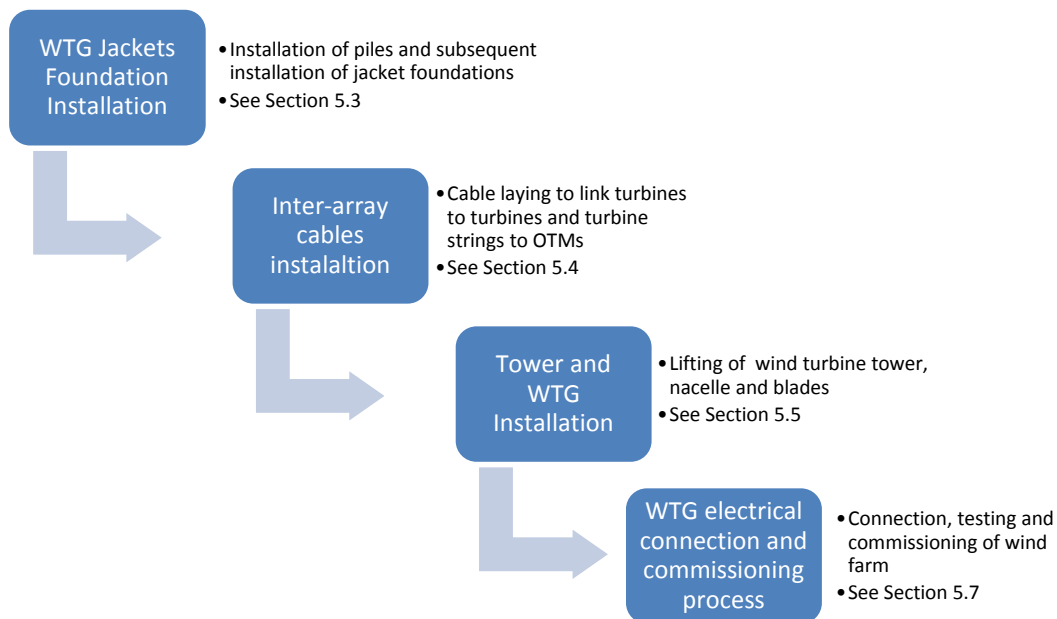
WTG Jackets Foundation Installation

• Installation of piles and subsequent installation of jacket foundations
• See Section 5.3

Inter-array cables instalaltion

• Cable laying to link turbines to turbines and turbine strings to OTMs
• See Section 5.4

Tower and WTG Installation

• Lifting of wind turbine tower, nacelle and blades
• See Section 5.5

WTG electrical connection and commissioning process

• Connection, testing and commissioning of wind farm
• See Section 5.7